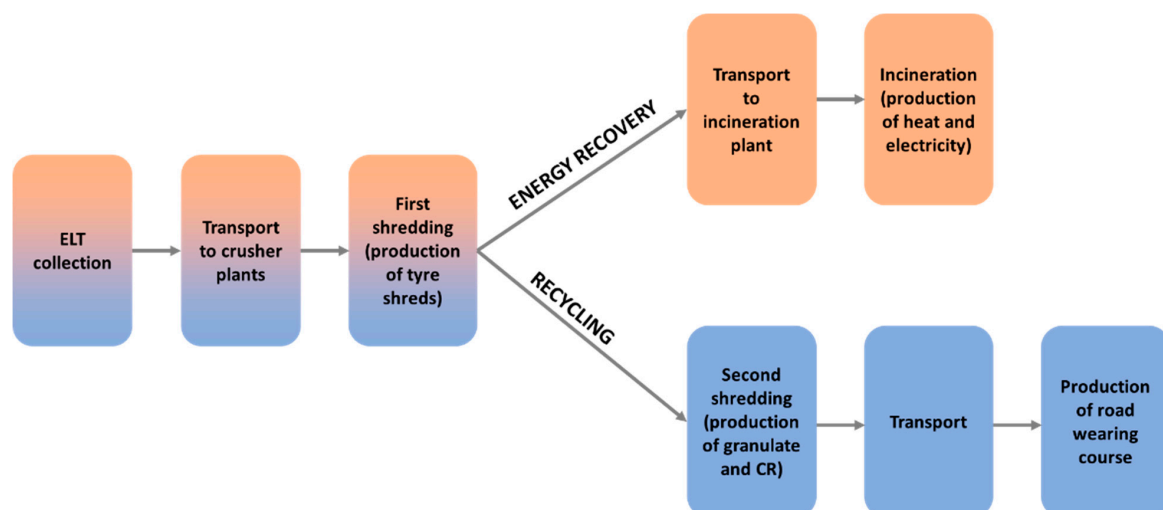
ELT collection

Transport to crusher plants

First shredding (production of tyre shreds)

ENERGY RECOVERY

Transport to incineration plant

Incineration (production of heat and electricity)

RECYCLING

Second shredding (production of granulate and CR)

Transport

Production of road wearing course